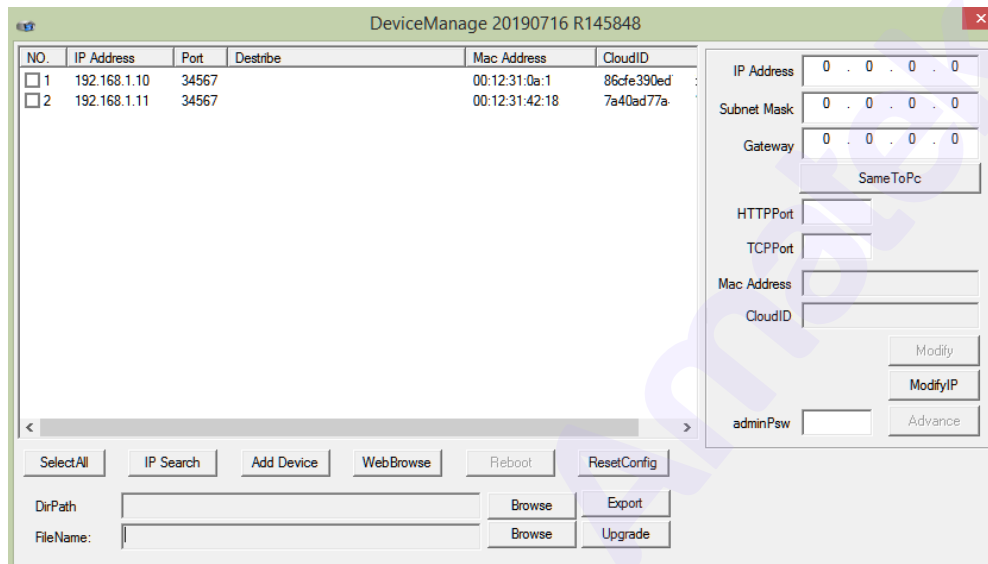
DeviceManage 20190716 R145848

| NO. | IP Address | Port | Destribe | Mac Address | CloudID |
|---|---|---|---|---|---|
| 1 | 192.168.1.10 | 34567 | | 00:12:31:0a:1 | 86cfe390ed |
| 2 | 192.168.1.11 | 34567 | | 00:12:31:42:18 | 7a40ad77a |

IP Address 0 . 0 . 0 . 0
Subnet Mask 0 . 0 . 0 . 0
Gateway 0 . 0 . 0 . 0
SameToPc
HTTPPort
TCPPort
Mac Address
CloudID
Modify
ModifyIP
adminPsw
Advance

SelectAll
IP Search
Add Device
WebBrowse
Reboot
ResetConfig
DirPath
Browse
Export
FileName:
Browse
Upgrade